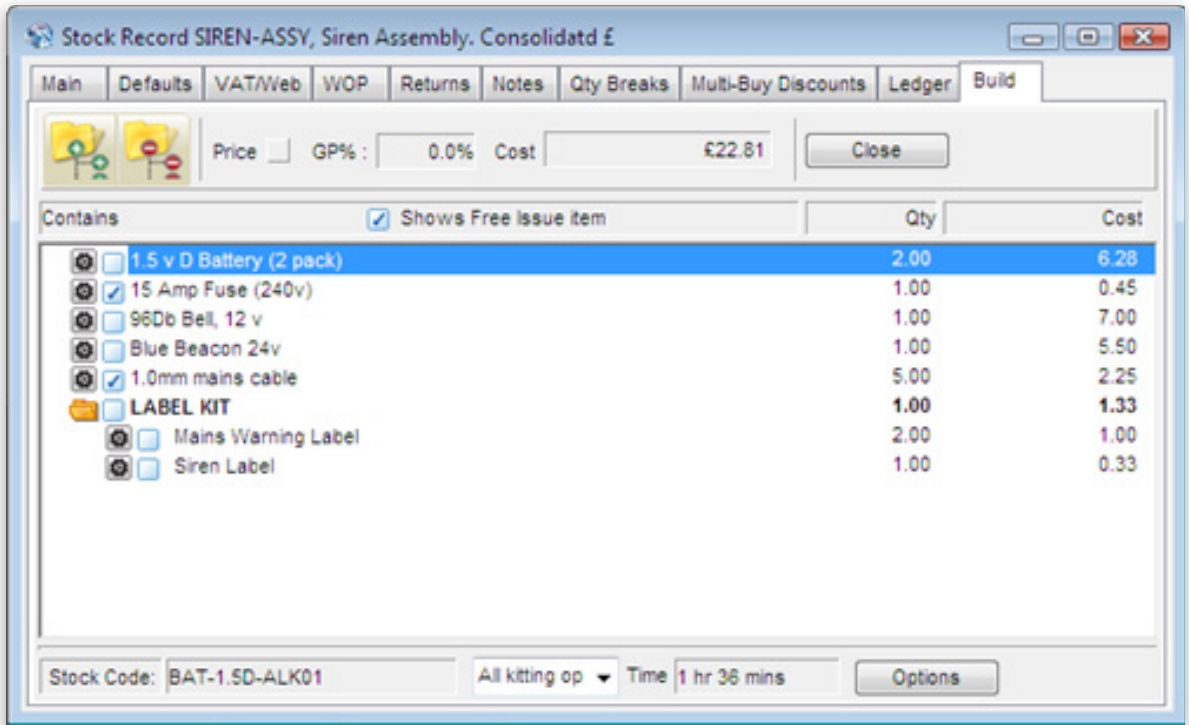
Stock Record SIREN-ASSY, Siren Assembly. Consolidatd £

Main | Defaults | VAT/Web | WOP | Returns | Notes | Qty Breaks | Multi-Buy Discounts | Ledger | Build

Price GP% : 0.0% Cost £22.81 Close

Contains Shows Free Issue item

| | Qty | Cost |
|---|---|---|
| 1.5 v D Battery (2 pack) | 2.00 | 6.28 |
| 15 Amp Fuse (240v) | 1.00 | 0.45 |
| 96Db Bell, 12 v | 1.00 | 7.00 |
| Blue Beacon 24v | 1.00 | 5.50 |
| 1.0mm mains cable | 5.00 | 2.25 |
| LABEL KIT | 1.00 | 1.33 |
| Mains Warning Label | 2.00 | 1.00 |
| Siren Label | 1.00 | 0.33 |

Stock Code: BAT-1.5D-ALK01 All kitting op Time 1 hr 36 mins Options